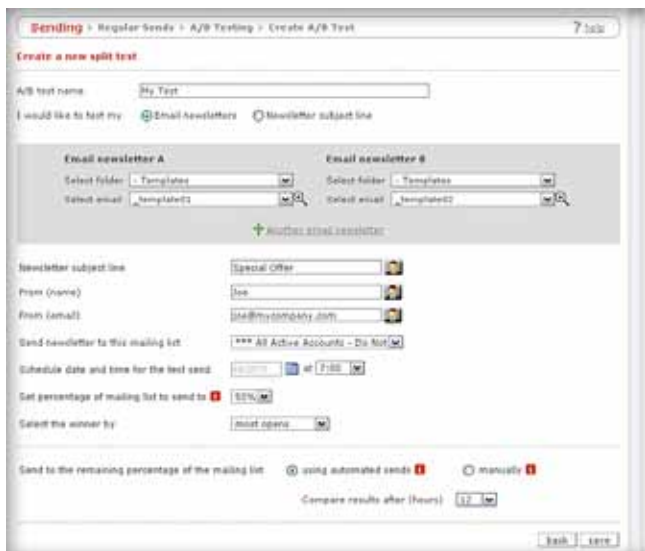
Sending > Regular Sends > A/B Testing > Create A/B Test

? help

Create a new split test

A/B test name: My Test

I would like to test my: Email newsletters   Newsletter subject line

Email newsletter A

Select folder: - Templates

Select email: _template01

Email newsletter B

Select folder: - Templates

Select email: _template02

+ Another email newsletter

Newsletter subject line: Special Offer

From (name): Joe

From (email): joe@mycompany.com

Send newsletter to this mailing list: *** All Active Accounts - Do Not

Schedule date and time for the test send: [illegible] at 7:00

Set percentage of mailing list to send to: 50%

Select the winner by: most opens

Send to the remaining percentage of the mailing list: using automated sends   manually

Compare results after (hours): 12

back   save